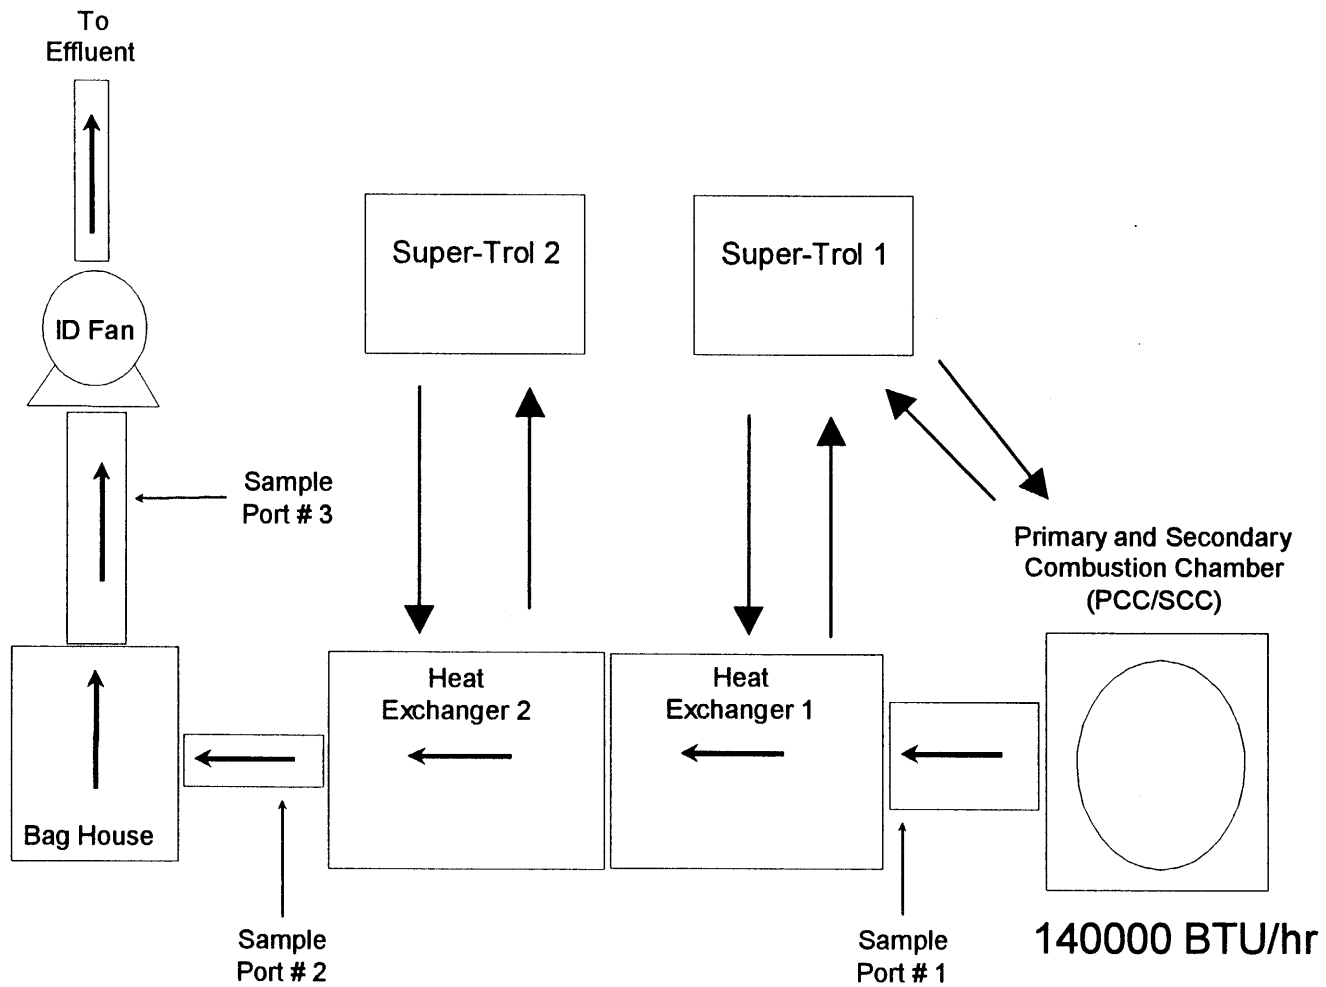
To Effluent

ID Fan

Super-Trol 2

Super-Trol 1

Sample Port # 3

Primary and Secondary Combustion Chamber (PCC/SCC)

Bag House

Heat Exchanger 2

Heat Exchanger 1

Sample Port # 2

Sample Port # 1

140000 BTU/hr